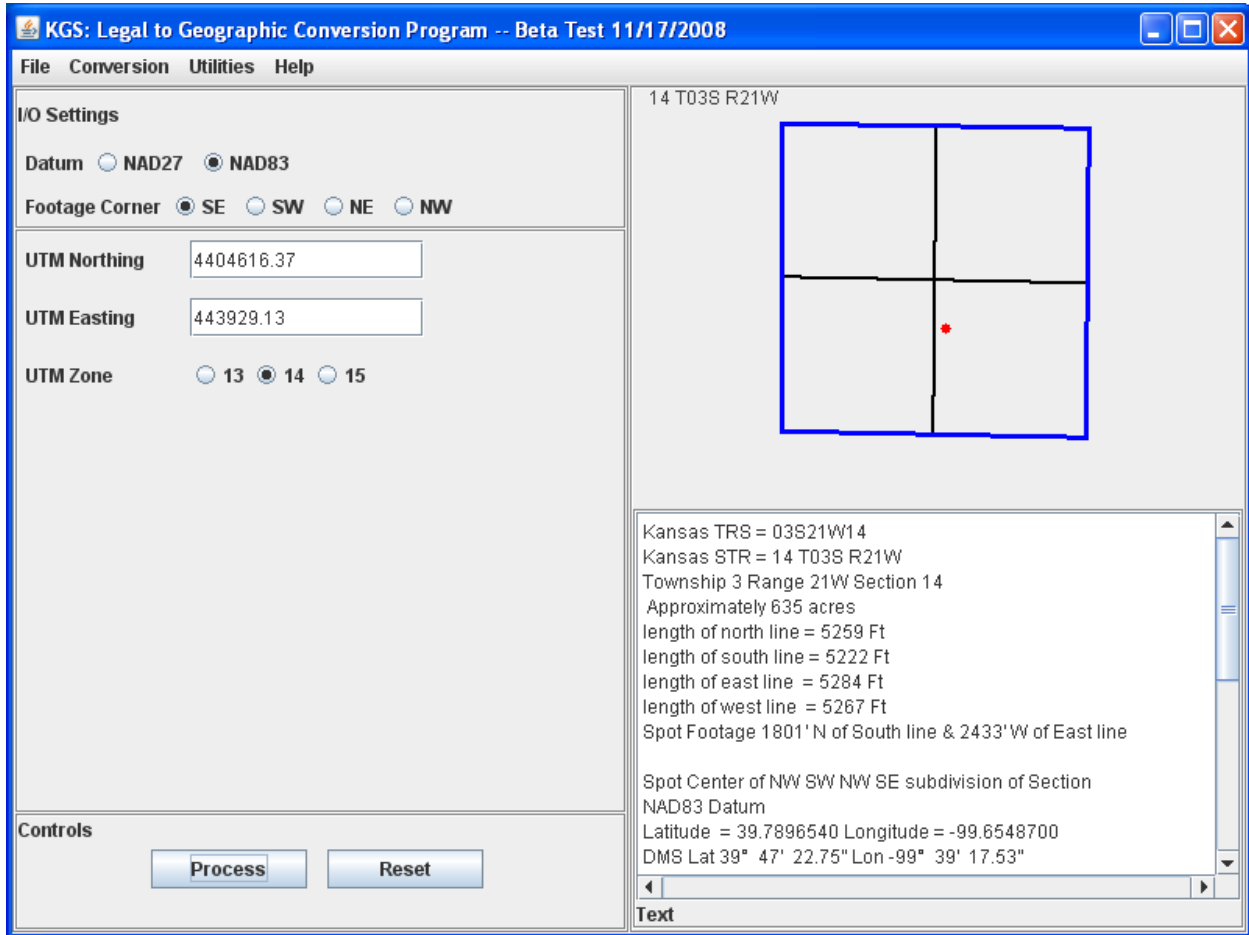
KGS: Legal to Geographic Conversion Program -- Beta Test 11/17/2008

File Conversion Utilities Help

I/O Settings

Datum NAD27 NAD83

Footage Corner SE SW NE NW

UTM Northing 4404616.37

UTM Easting 443929.13

UTM Zone 13 14 15

Controls

Process Reset

14 T03S R21W

Kansas TRS = 03S21W14
Kansas STR = 14 T03S R21W
Township 3 Range 21W Section 14
Approximately 635 acres
length of north line = 5259 Ft
length of south line = 5222 Ft
length of east line = 5284 Ft
length of west line = 5267 Ft
Spot Footage 1801' N of South line & 2433' W of East line

Spot Center of NW SW NW SE subdivision of Section
NAD83 Datum
Latitude = 39.7896540 Longitude = -99.6548700
DMS Lat 39° 47' 22.75" Lon -99° 39' 17.53"

Text